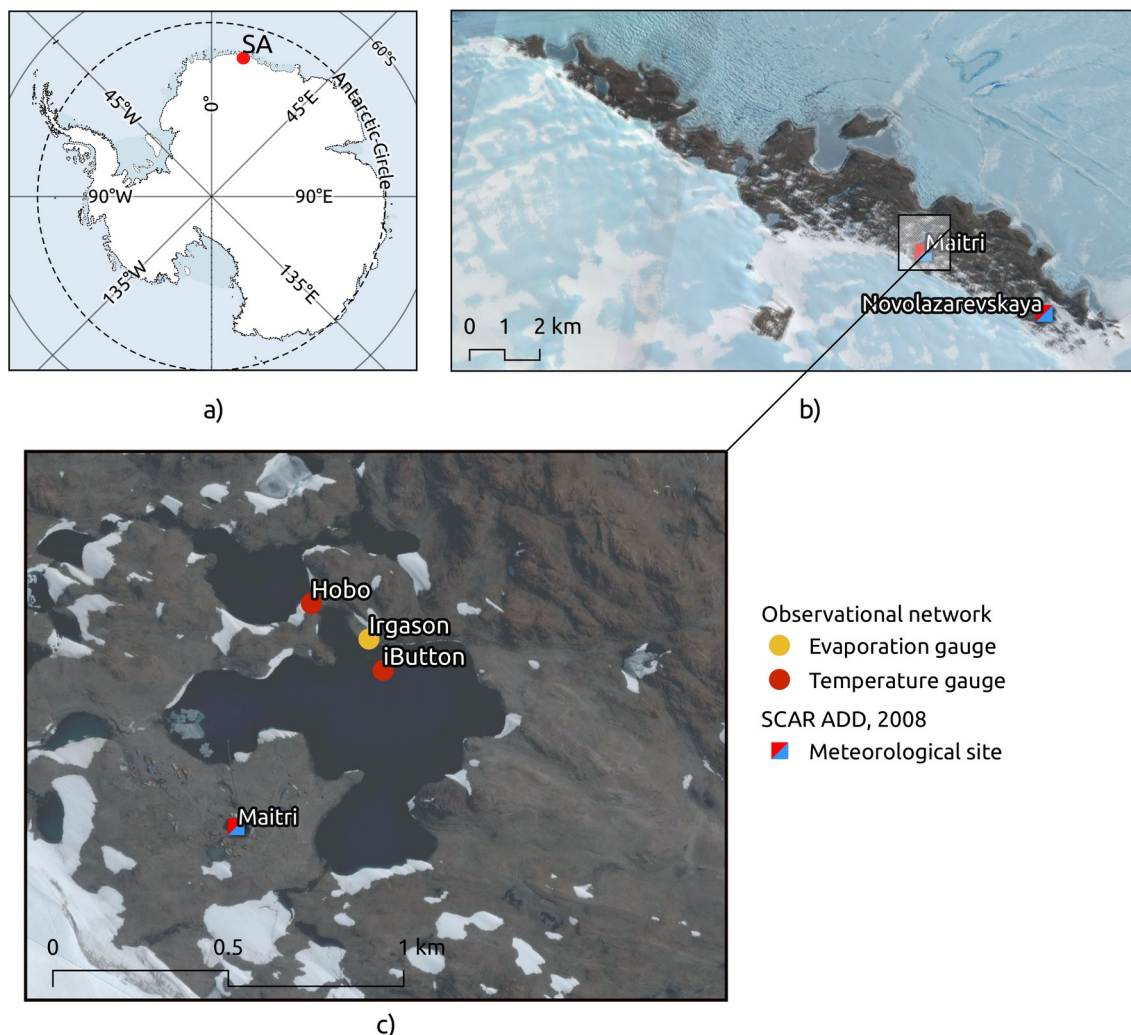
SA
60°S
0°
45°W
45°E
Antarctic Circle
90°W
90°E
135°W
135°E

a)

Maitri
Novolazarevskaya
0 1 2 km

b)

Hobo
Irgason
iButton
Maitri
0 0.5 1 km

c)

Observational network
Evaporation gauge
Temperature gauge
SCAR ADD, 2008
Meteorological site